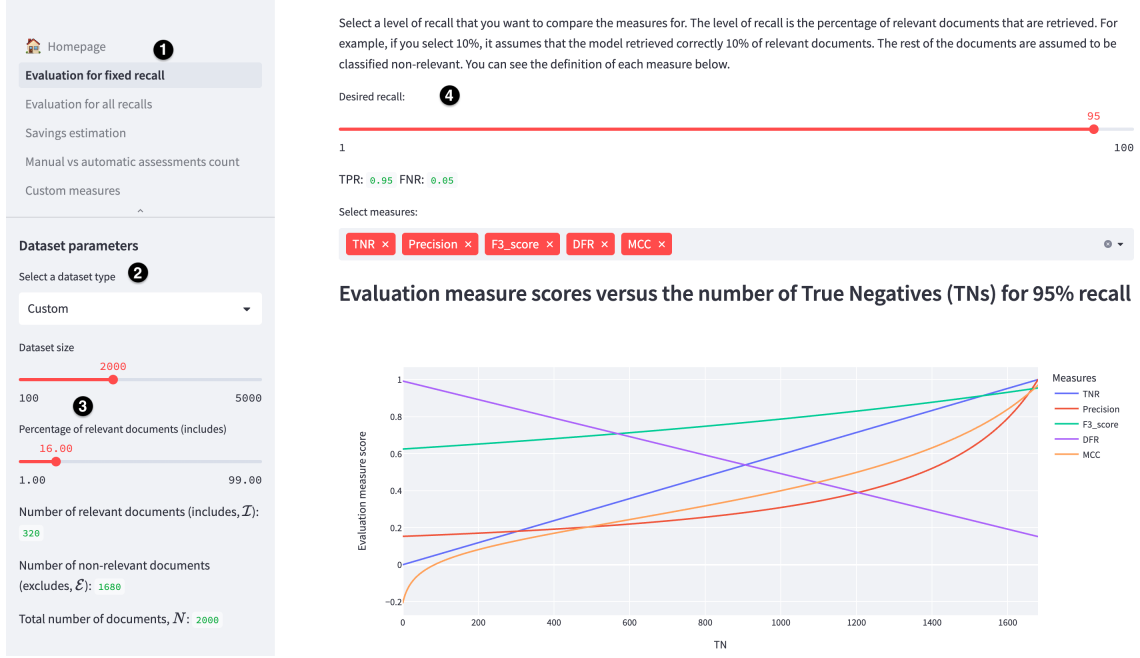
🏠 Homepage
1
Evaluation for fixed recall
Evaluation for all recalls
Savings estimation
Manual vs automatic assessments count
Custom measures

Dataset parameters
Select a dataset type
2
Custom
Dataset size
2000
100
3
5000
Percentage of relevant documents (includes)
16.00
1.00
99.00
Number of relevant documents (includes, $\mathcal{I}$): 320
Number of non-relevant documents (excludes, $\mathcal{E}$): 1680
Total number of documents, $N$: 2000

Select a level of recall that you want to compare the measures for. The level of recall is the percentage of relevant documents that are retrieved. For example, if you select 10%, it assumes that the model retrieved correctly 10% of relevant documents. The rest of the documents are assumed to be classified non-relevant. You can see the definition of each measure below.

Desired recall:
4
95
1
100
TPR: 0.95 FNR: 0.05
Select measures:
TNR × Precision × F3_score × DFR × MCC ×

Evaluation measure scores versus the number of True Negatives (TNs) for 95% recall

Measures
TNR
Precision
F3_score
DFR
MCC

Evaluation measure score
1
0.8
0.6
0.4
0.2
0
−0.2
0
200
400
600
800
1000
1200
1400
1600
TN